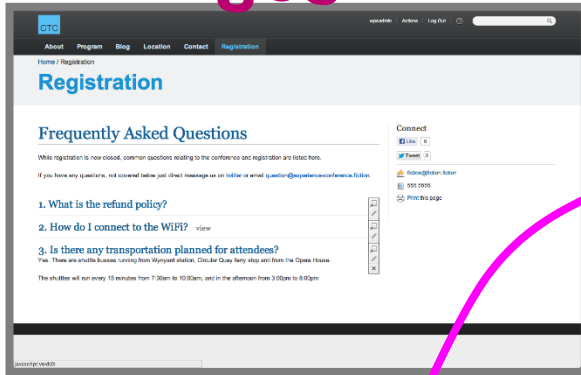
CTC

wpadmin | Actions | Log Out |

About Program Blog Location Contact Registration

Home / Registration

Registration

Frequently Asked Questions

While registration is now closed, common questions relating to the conference and registration are listed here.

If you have any questions, not covered below just direct message us on twitter or email question@experience-conference.fiction

1. What is the refund policy?

2. How do I connect to the WiFi? view

3. Is there any transportation planned for attendees?

Yes. There are shuttle busses running from Wynyard station, Circular Quay ferry stop and from the Opera House.

The shuttles will run every 15 minutes from 7:30am to 10:00am, and in the afternoon from 3:00pm to 6:00pm

Connect

Like 0

Tweet 0

fiction@fiction.fiction

555 5555

Print this page

javascript:void(0)